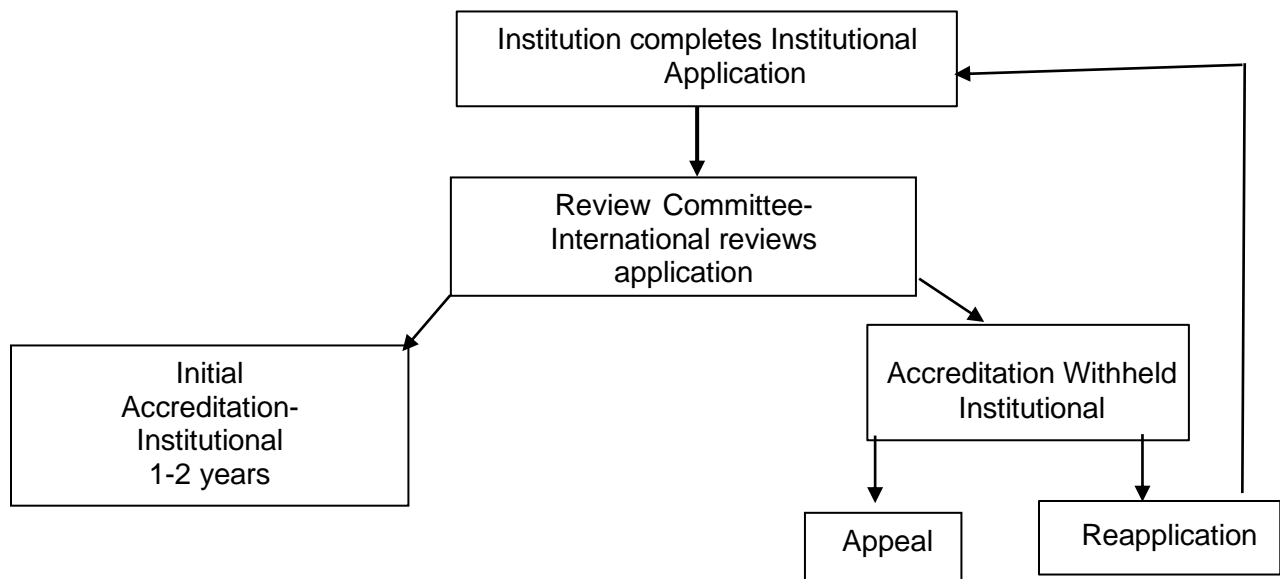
Institution completes Institutional Application

Review Committee-International reviews application

Initial Accreditation-Institutional 1-2 years

Accreditation Withheld Institutional

Appeal

Reapplication